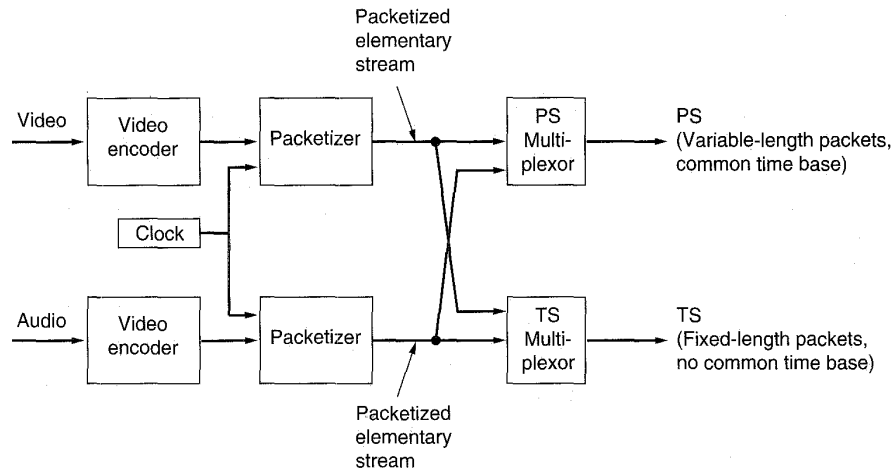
Packetized elementary stream

Video

Video encoder

Packetizer

PS Multiplexor

PS (Variable-length packets, common time base)

Clock

Audio

Video encoder

Packetizer

TS Multiplexor

TS (Fixed-length packets, no common time base)

Packetized elementary stream